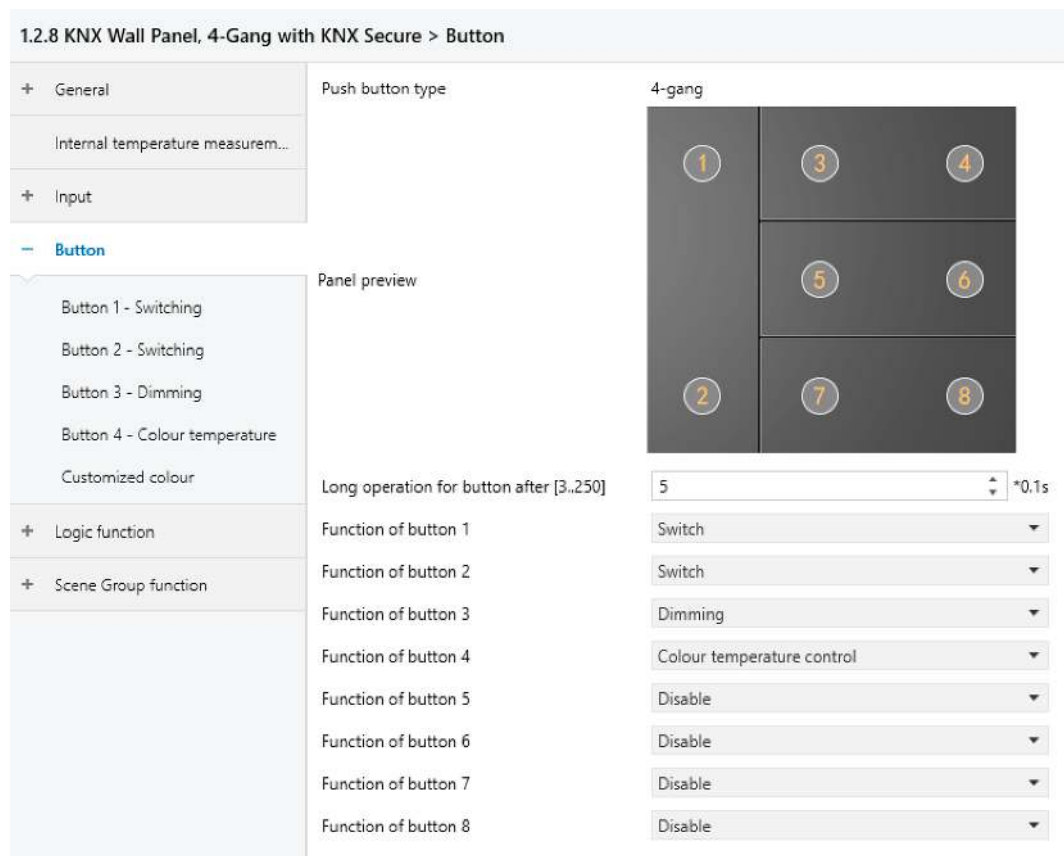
1.2.8 KNX Wall Panel, 4-Gang with KNX Secure > Button

+ General

Internal temperature measurem...

+ Input

− Button

Button 1 - Switching

Button 2 - Switching

Button 3 - Dimming

Button 4 - Colour temperature

Customized colour

+ Logic function

+ Scene Group function

Push button type | 4-gang

1 3 4 5 6 2 7 8

Panel preview

Long operation for button after [3..250] | 5 | *0.1s

Function of button 1 | Switch

Function of button 2 | Switch

Function of button 3 | Dimming

Function of button 4 | Colour temperature control

Function of button 5 | Disable

Function of button 6 | Disable

Function of button 7 | Disable

Function of button 8 | Disable